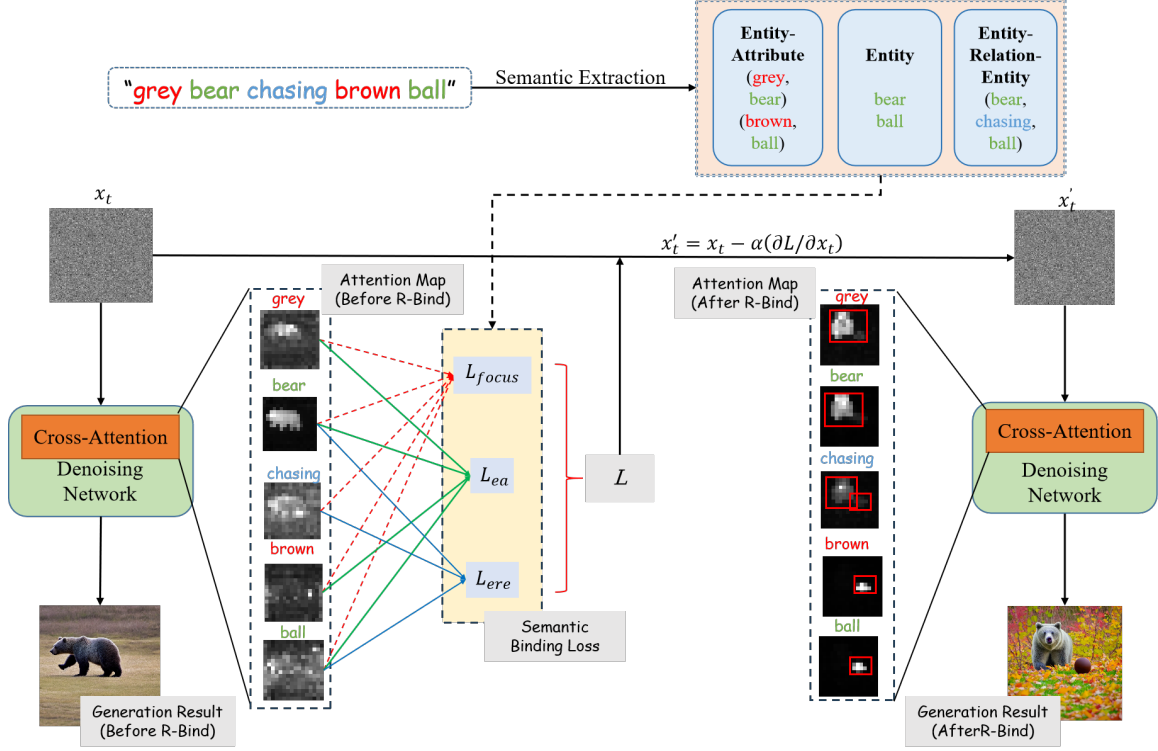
"grey bear chasing brown ball"

Semantic Extraction

Entity-Attribute
(grey, bear)
(brown, ball)

Entity
bear
ball

Entity-Relation-Entity
(bear, chasing, ball)

$x_t$

$x_t'$

$x_t' = x_t - \alpha(\partial L/\partial x_t)$

Attention Map
(Before R-Bind)

Attention Map
(After R-Bind)

grey

bear

chasing

brown

ball

$L_{focus}$

$L_{ea}$

$L_{ere}$

$L$

Semantic
Binding Loss

Cross-Attention
Denoising
Network

Cross-Attention
Denoising
Network

grey

bear

chasing

brown

ball

Generation Result
(Before R-Bind)

Generation Result
(AfterR-Bind)